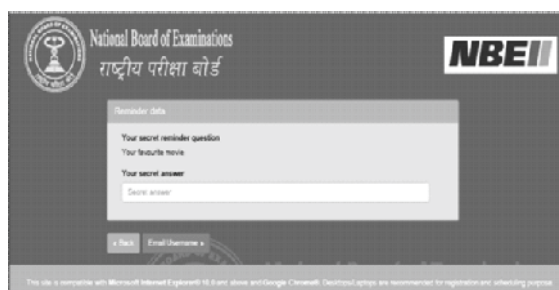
National Board of Examinations
राष्ट्रीय परीक्षा बोर्ड

NBE

Reminder data

Your secret reminder question
Your favourite movie

Your secret answer
Secret answer

« Back
Email Username »

This site is compatible with Microsoft Internet Explorer® 10.0 and above and Google Chrome®. Desktops/Laptops are recommended for registration and scheduling purpose.